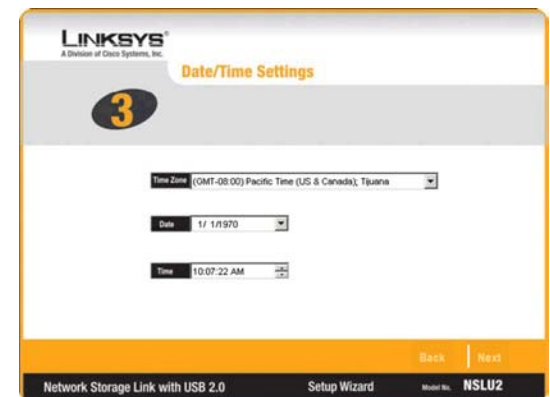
LINKSYS®
A Division of Cisco Systems, Inc.

Date/Time Settings

3

Time Zone (GMT-08:00) Pacific Time (US & Canada); Tijuana

Date 1/ 1/1970

Time 10:07:22 AM

Back Next

Network Storage Link with USB 2.0 Setup Wizard Model No. NSLU2